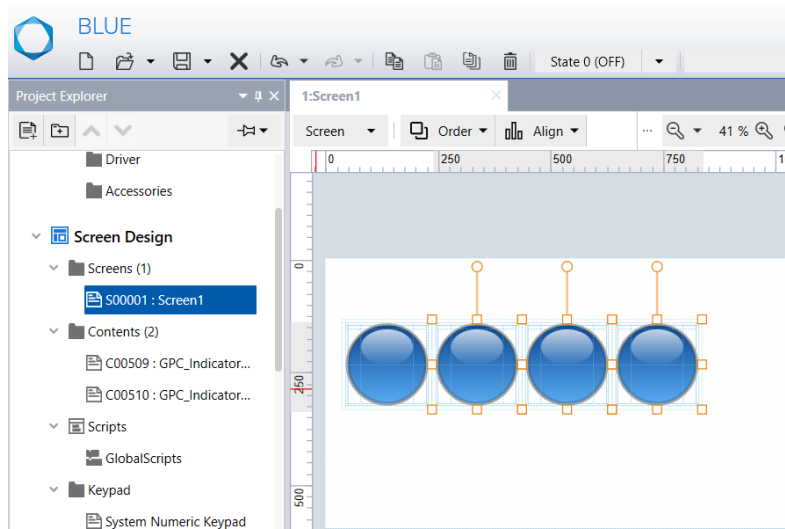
BLUE

State 0 (OFF)

Project Explorer

1:Screen1

Screen

Order

Align

41 %

0
250
500
750

Driver

Accessories

Screen Design

Screens (1)

S00001 : Screen1

Contents (2)

C00509 : GPC_Indicator...

C00510 : GPC_Indicator...

Scripts

GlobalScripts

Keypad

System Numeric Keypad

0
250
500